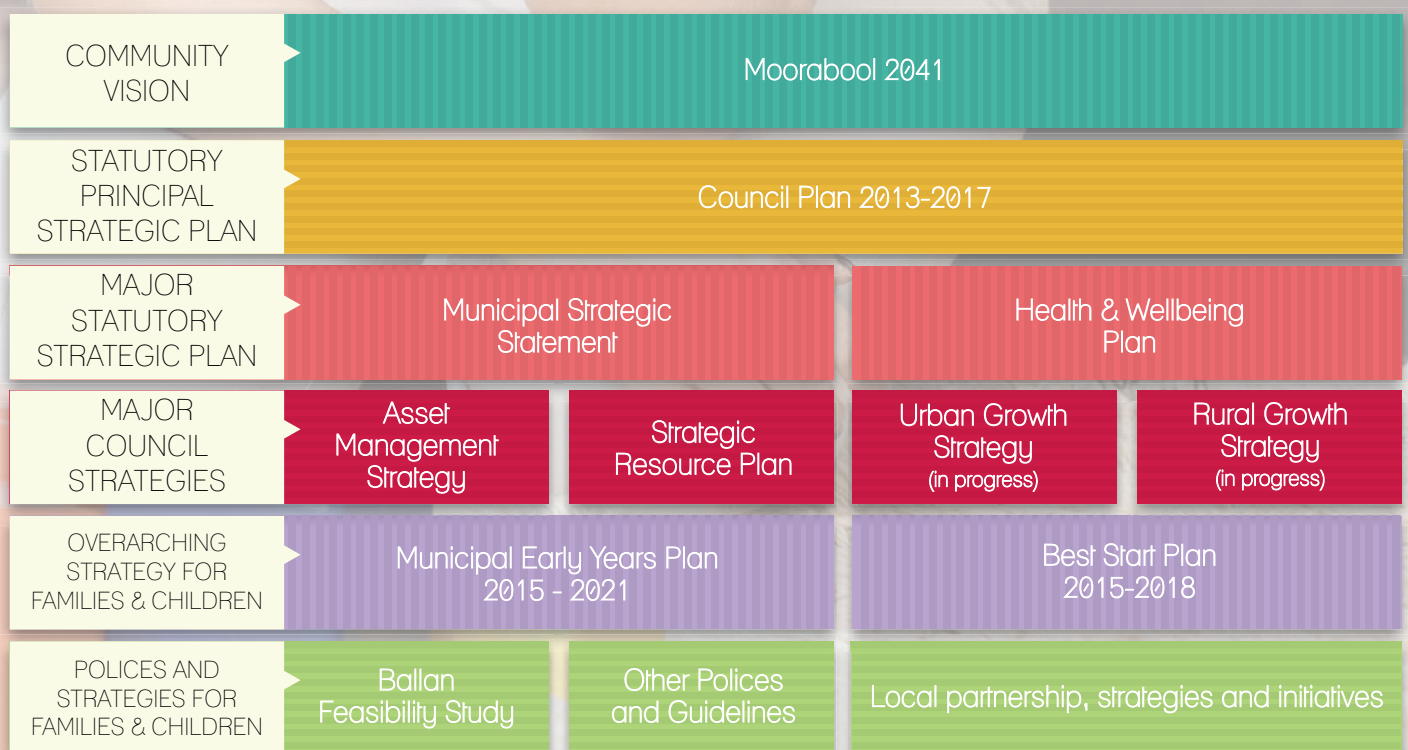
COMMUNITY VISION

Moorabool 2041

STATUTORY PRINCIPAL STRATEGIC PLAN

Council Plan 2013-2017

MAJOR STATUTORY STRATEGIC PLAN

Municipal Strategic Statement

Health & Wellbeing Plan

MAJOR COUNCIL STRATEGIES

Asset Management Strategy

Strategic Resource Plan

Urban Growth Strategy (in progress)

Rural Growth Strategy (in progress)

OVERARCHING STRATEGY FOR FAMILIES & CHILDREN

Municipal Early Years Plan 2015 - 2021

Best Start Plan 2015-2018

POLICES AND STRATEGIES FOR FAMILIES & CHILDREN

Ballan Feasibility Study

Other Polices and Guidelines

Local partnership, strategies and initiatives